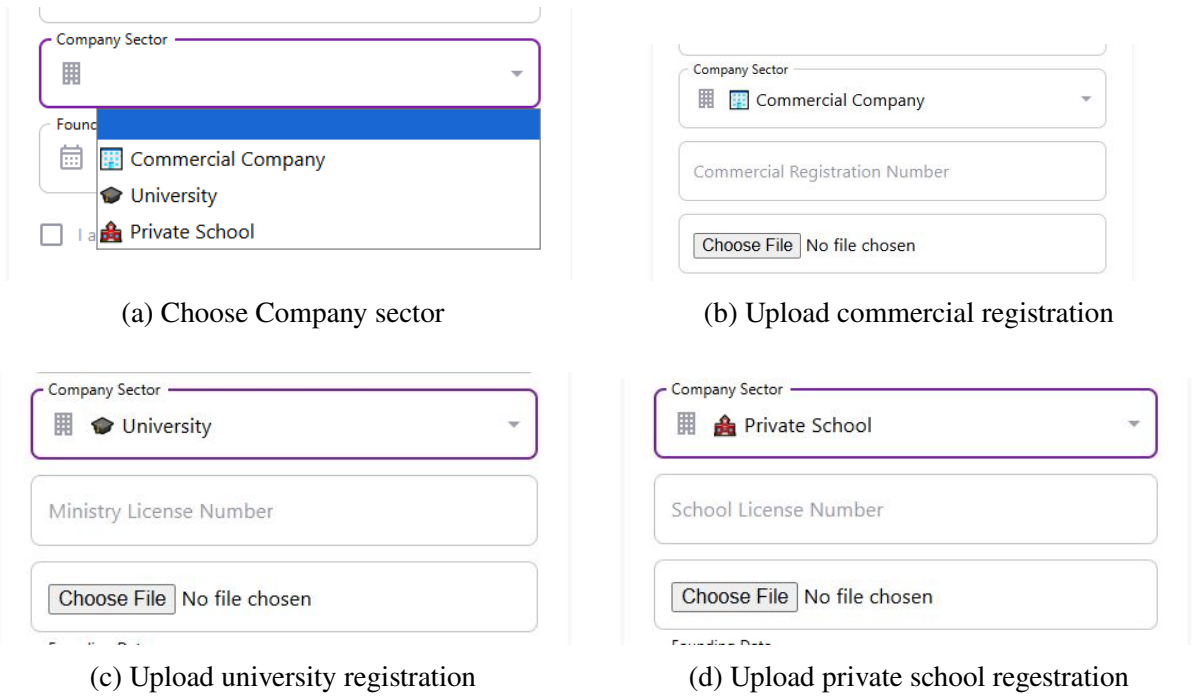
Company Sector

Found

Commercial Company
University
Private School

I a

(a) Choose Company sector

Company Sector
Commercial Company

Commercial Registration Number

Choose File No file chosen

(b) Upload commercial registration

Company Sector
University

Ministry License Number

Choose File No file chosen

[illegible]

(c) Upload university registration

Company Sector
Private School

School License Number

Choose File No file chosen

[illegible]

(d) Upload private school regestration